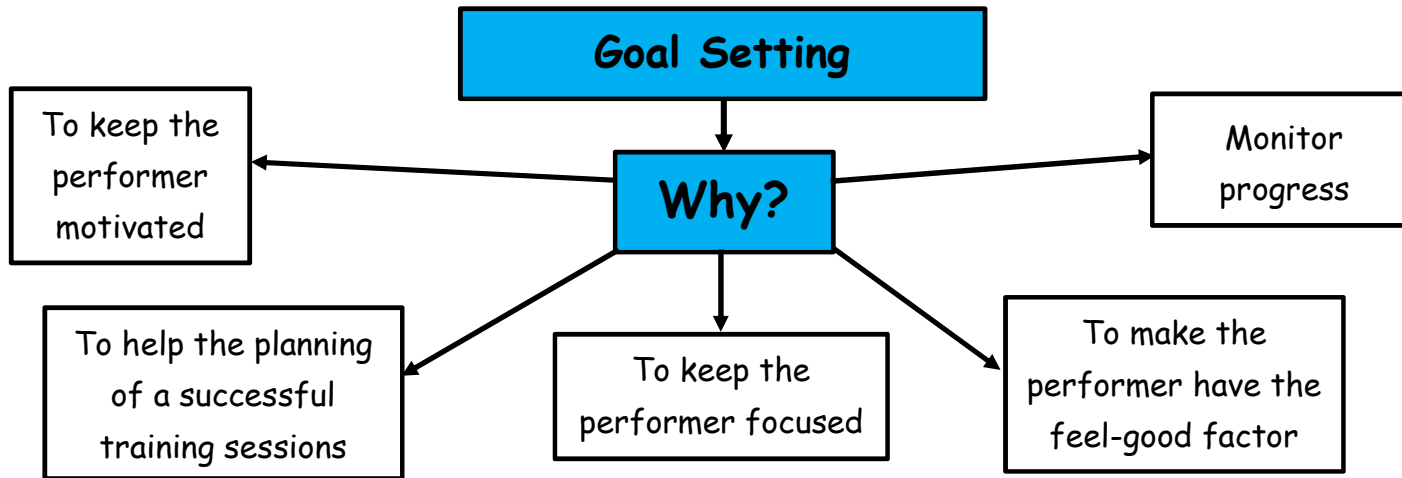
Goal Setting

Why?

To keep the performer motivated

Monitor progress

To help the planning of a successful training sessions

To keep the performer focused

To make the performer have the feel-good factor